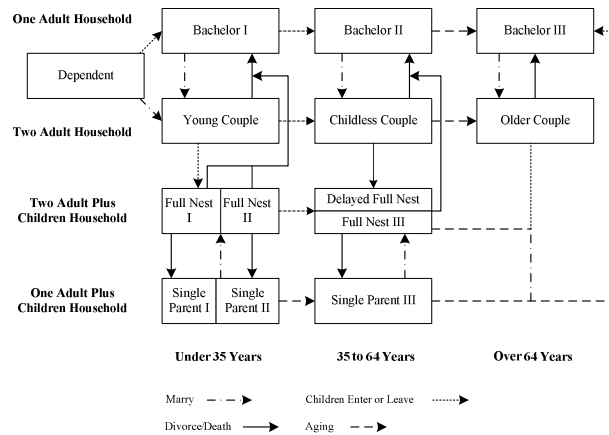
One Adult Household

Two Adult Household

Two Adult Plus Children Household

One Adult Plus Children Household

Dependent

Bachelor I

Bachelor II

Bachelor III

Young Couple

Childless Couple

Older Couple

Full Nest I

Full Nest II

Delayed Full Nest

Full Nest III

Single Parent I

Single Parent II

Single Parent III

Under 35 Years

35 to 64 Years

Over 64 Years

Marry

Children Enter or Leave

Divorce/Death

Aging